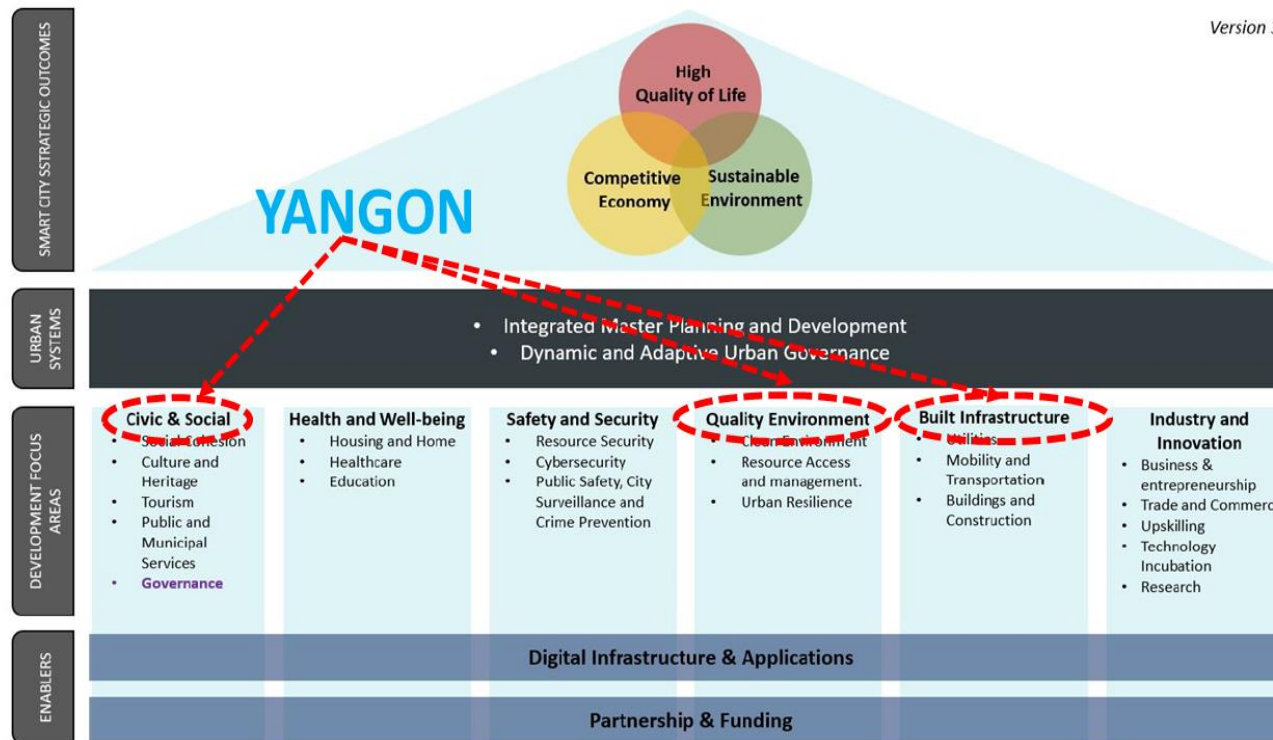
SMART CITY SSTRATEGIC OUTCOMES

Version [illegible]

High Quality of Life

Competitive Economy

Sustainable Environment

YANGON

URBAN SYSTEMS

• Integrated Master Planning and Development
• Dynamic and Adaptive Urban Governance

DEVELOPMENT FOCUS AREAS

Civic & Social
• Social Cohesion
• Culture and Heritage
• Tourism
• Public and Municipal Services
• Governance

Health and Well-being
• Housing and Home
• Healthcare
• Education

Safety and Security
• Resource Security
• Cybersecurity
• Public Safety, City Surveillance and Crime Prevention

Quality Environment
• Clean Environment
• Resource Access and management.
• Urban Resilience

Built Infrastructure
• Utilities
• Mobility and Transportation
• Buildings and Construction

Industry and Innovation
• Business & entrepreneurship
• Trade and Commerc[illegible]
• Upskilling
• Technology Incubation
• Research

ENABLERS

Digital Infrastructure & Applications

Partnership & Funding